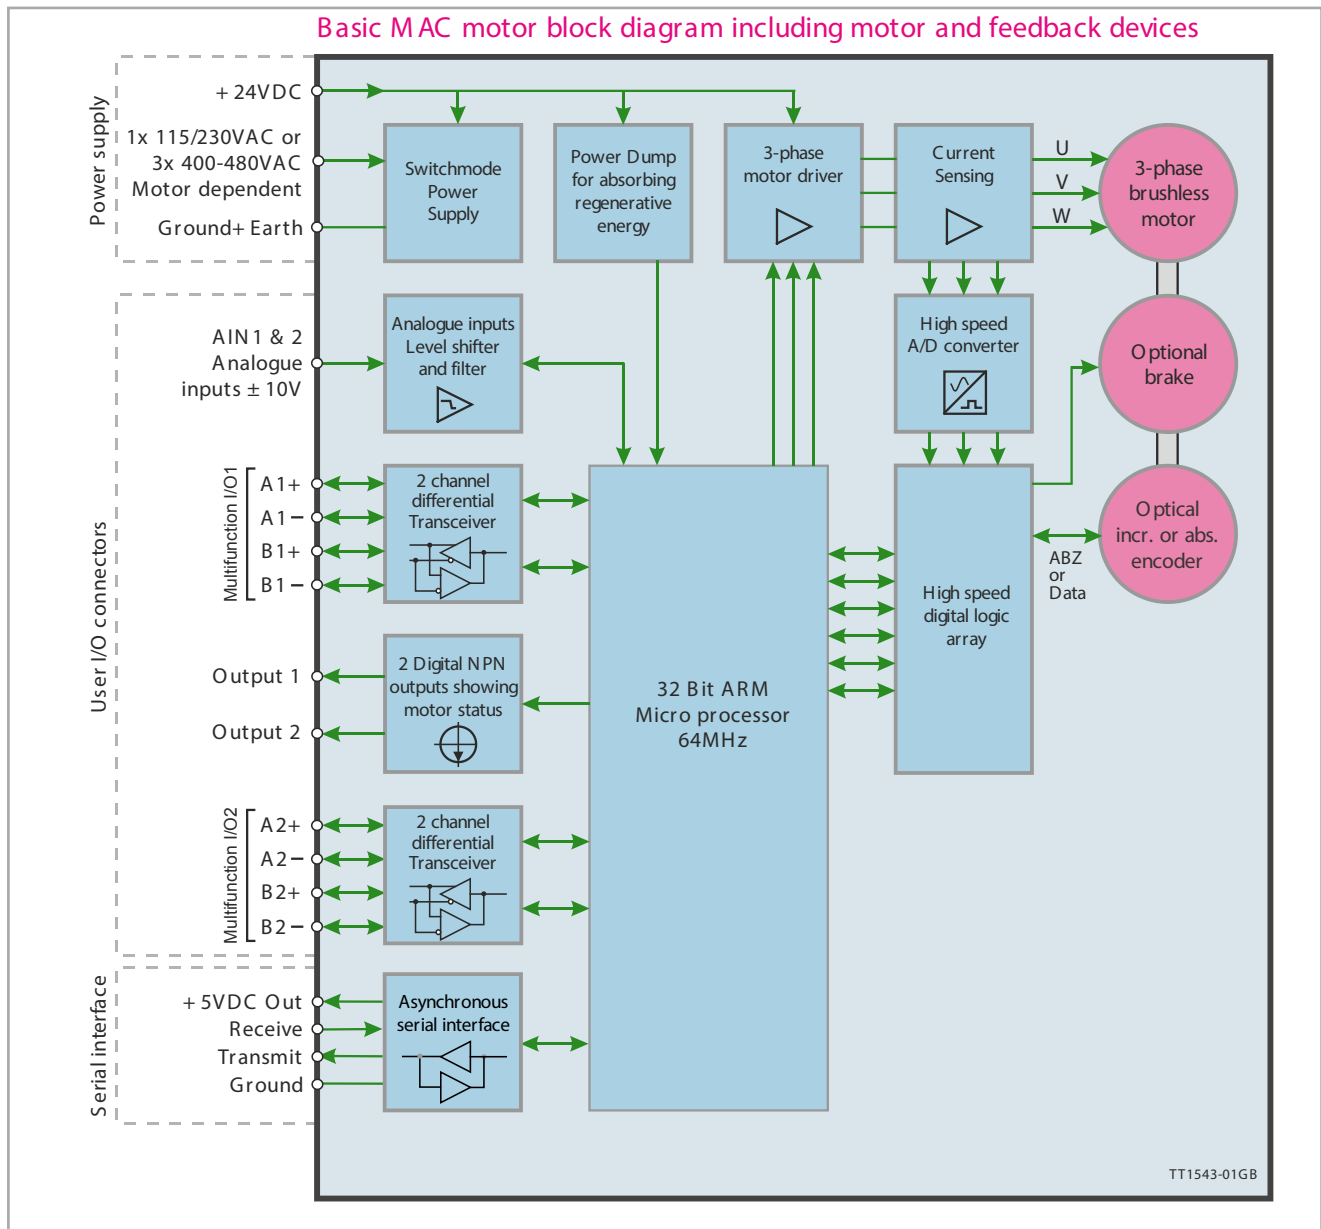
Basic MAC motor block diagram including motor and feedback devices

Power supply

+ 24VDC

1x 115/230VAC or 3x 400-480VAC Motor dependent

Ground+ Earth

Switchmode Power Supply

Power Dump for absorbing regenerative energy

3-phase motor driver

Current Sensing

U

V

W

3-phase brushless motor

User I/O connectors

AIN1 & 2 Analogue inputs ± 10V

Analogue inputs Level shifter and filter

High speed A/D converter

Optional brake

Multifunction I/O1

A1+

A1−

B1+

B1−

2 channel differential Transceiver

Optical incr. or abs. encoder

ABZ or Data

High speed digital logic array

Output 1

Output 2

2 Digital NPN outputs showing motor status

32 Bit ARM Micro processor 64MHz

Multifunction I/O2

A2+

A2−

B2+

B2−

2 channel differential Transceiver

Serial interface

+5VDC Out

Receive

Transmit

Ground

Asynchronous serial interface

TT1543-01GB